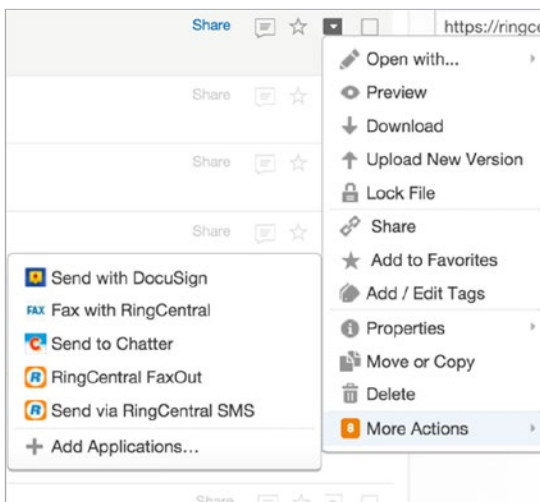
Share
https://ringc
Share
Share
Share
Open with...
Preview
Download
Upload New Version
Lock File
Share
Add to Favorites
Add / Edit Tags
Properties
Move or Copy
Delete
More Actions
Send with DocuSign
FAX Fax with RingCentral
Send to Chatter
RingCentral FaxOut
Send via RingCentral SMS
Add Applications...
Share